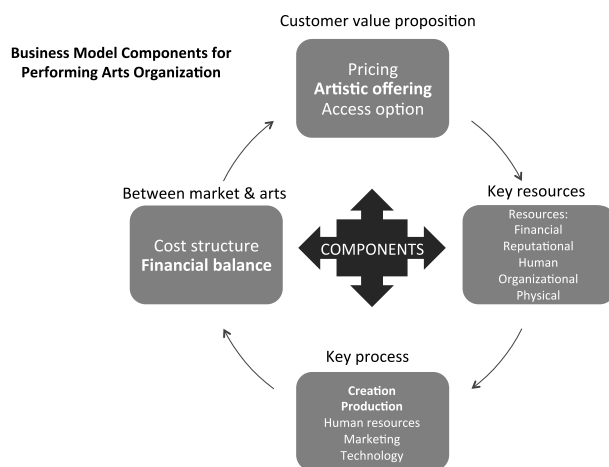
Business Model Components for Performing Arts Organization

Customer value proposition

Pricing
**Artistic offering**
Access option

Key resources

Resources:
Financial
Reputational
Human
Organizational
Physical

COMPONENTS

Between market & arts

Cost structure
**Financial balance**

Key process

**Creation**
**Production**
Human resources
Marketing
Technology